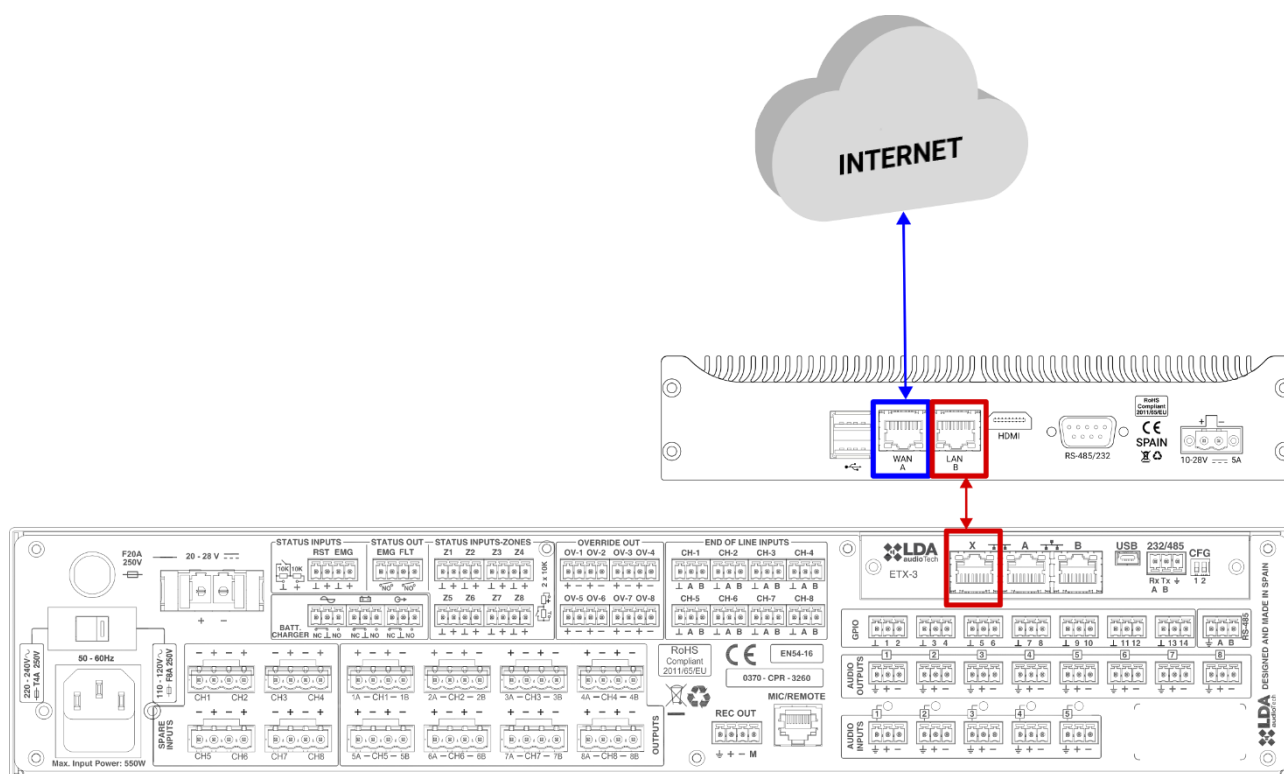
INTERNET

WAN
A

LAN
B

HDMI

RS-485/232

RoHS Compliant 2011/65/EU
CE
SPAIN

10-28V 5A

F20A 250V

20 - 28 V

STATUS INPUTS
RST EMG

STATUS OUT
EMG FLT

STATUS INPUTS-ZONES
Z1 Z2 Z3 Z4
Z5 Z6 Z7 Z8

2 x 10K

OVERRIDE OUT
OV-1 OV-2 OV-3 OV-4
OV-5 OV-6 OV-7 OV-8

END OF LINE INPUTS
CH-1 CH-2 CH-3 CH-4
CH-5 CH-6 CH-7 CH-8

LDA audio Tech
ETX-3
X A B
USB
232/485
Rx Tx A B
CFG
1 2

BATT. CHARGER

50 - 60Hz

220 - 240V T4A 250V

110 - 120V F8A 250V

CH1 CH2 CH3 CH4
CH5 CH6 CH7 CH8

SPARE INPUTS

1A — CH1 — 1B
2A — CH2 — 2B
3A — CH3 — 3B
4A — CH4 — 4B
5A — CH5 — 5B
6A — CH6 — 6B
7A — CH7 — 7B
8A — CH8 — 8B

OUTPUTS

RoHS Compliant 2011/65/EU

CE

EN54-16

0370 - CPR - 3260

REC OUT
M

MIC/REMOTE

GPIO
1 2 3 4 5 6 7 8 9 10 11 12 13 14
A B
RS-485

AUDIO OUTPUTS
1 2 3 4 5 6 7 8

AUDIO INPUTS
1 2 3 4 5

DESIGNED AND MADE IN SPAIN

LDA audio tech

Max. Input Power: 550W